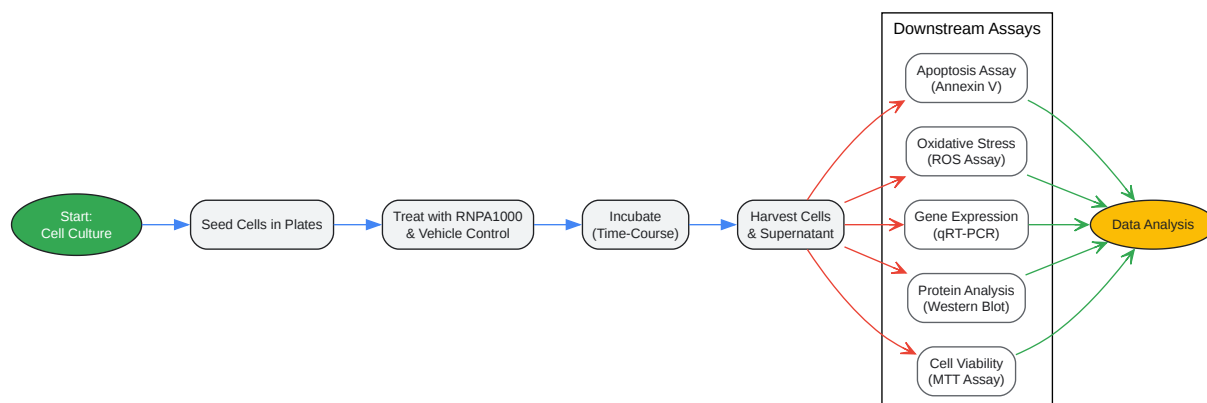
Start:
Cell Culture

Seed Cells in Plates

Treat with RNPA1000
& Vehicle Control

Incubate
(Time-Course)

Harvest Cells
& Supernatant

Downstream Assays

Apoptosis Assay
(Annexin V)

Oxidative Stress
(ROS Assay)

Gene Expression
(qRT-PCR)

Protein Analysis
(Western Blot)

Cell Viability
(MTT Assay)

Data Analysis